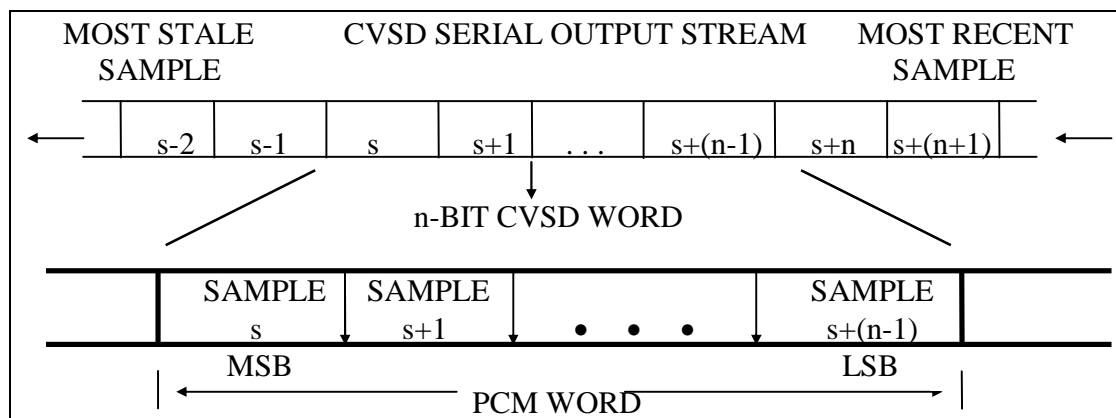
MOST STALE SAMPLE

CVSD SERIAL OUTPUT STREAM

MOST RECENT SAMPLE

| s-2 | s-1 | s | s+1 | . . . | s+(n-1) | s+n | s+(n+1) |
|---|---|---|---|---|---|---|---|

n-BIT CVSD WORD

| SAMPLE s | SAMPLE s+1 | • • • | SAMPLE s+(n-1) |
|---|---|---|---|

MSB

LSB

PCM WORD